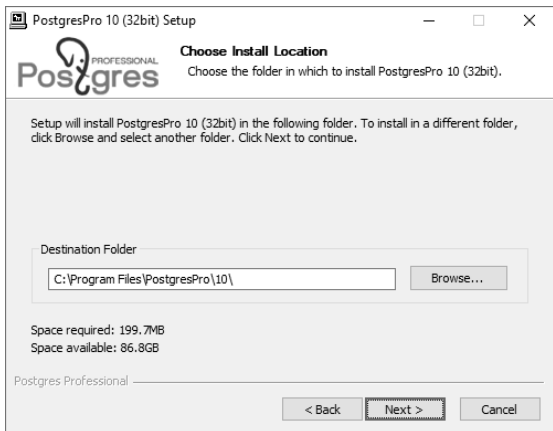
PostgresPro 10 (32bit) Setup

PROFESSIONAL
Postgres

Choose Install Location
Choose the folder in which to install PostgresPro 10 (32bit).

Setup will install PostgresPro 10 (32bit) in the following folder. To install in a different folder, click Browse and select another folder. Click Next to continue.

Destination Folder
C:\Program Files\PostgresPro\10\
Browse...

Space required: 199.7MB
Space available: 86.8GB

Postgres Professional

< Back
Next >
Cancel